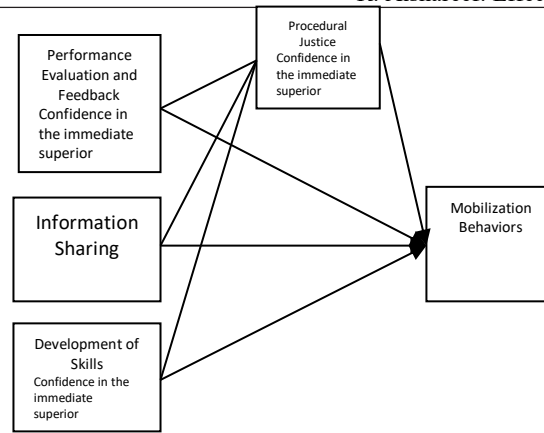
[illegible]

Performance Evaluation and Feedback Confidence in the immediate superior

Procedural Justice Confidence in the immediate superior

Information Sharing

Mobilization Behaviors

Development of Skills Confidence in the immediate superior